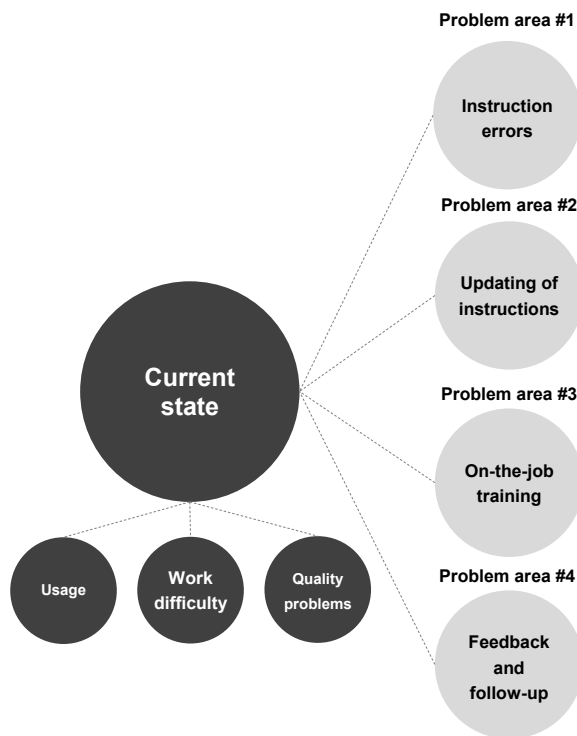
Current state

Usage

Work difficulty

Quality problems

Problem area #1

Instruction errors

Problem area #2

Updating of instructions

Problem area #3

On-the-job training

Problem area #4

Feedback and follow-up